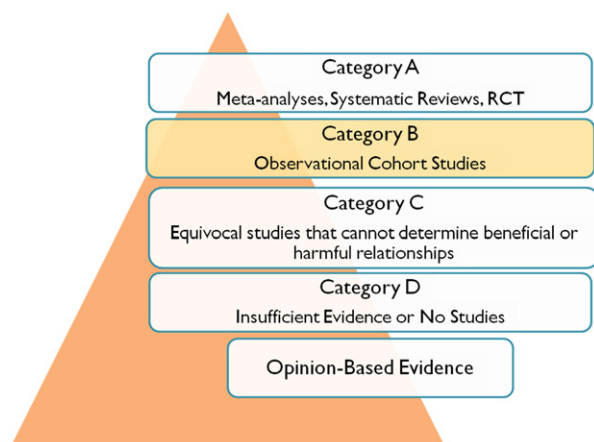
Category A
Meta-analyses, Systematic Reviews, RCT

Category B
Observational Cohort Studies

Category C
Equivocal studies that cannot determine beneficial or harmful relationships

Category D
Insufficient Evidence or No Studies

Opinion-Based Evidence